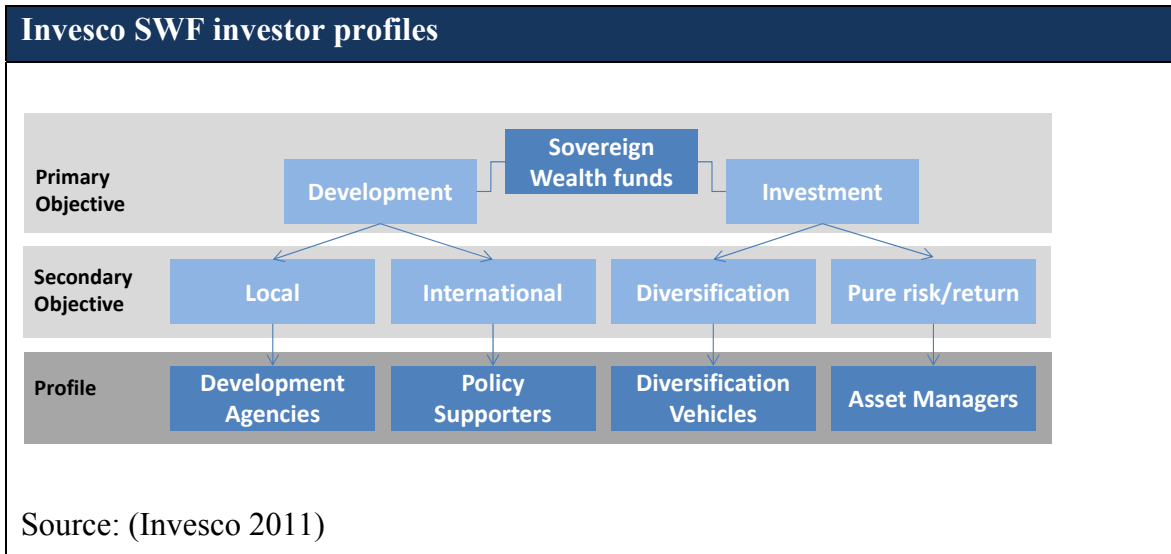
Invesco SWF investor profiles

Sovereign Wealth funds

Primary Objective

Development

Investment

Secondary Objective

Local

International

Diversification

Pure risk/return

Profile

Development Agencies

Policy Supporters

Diversification Vehicles

Asset Managers

Source: (Invesco 2011)